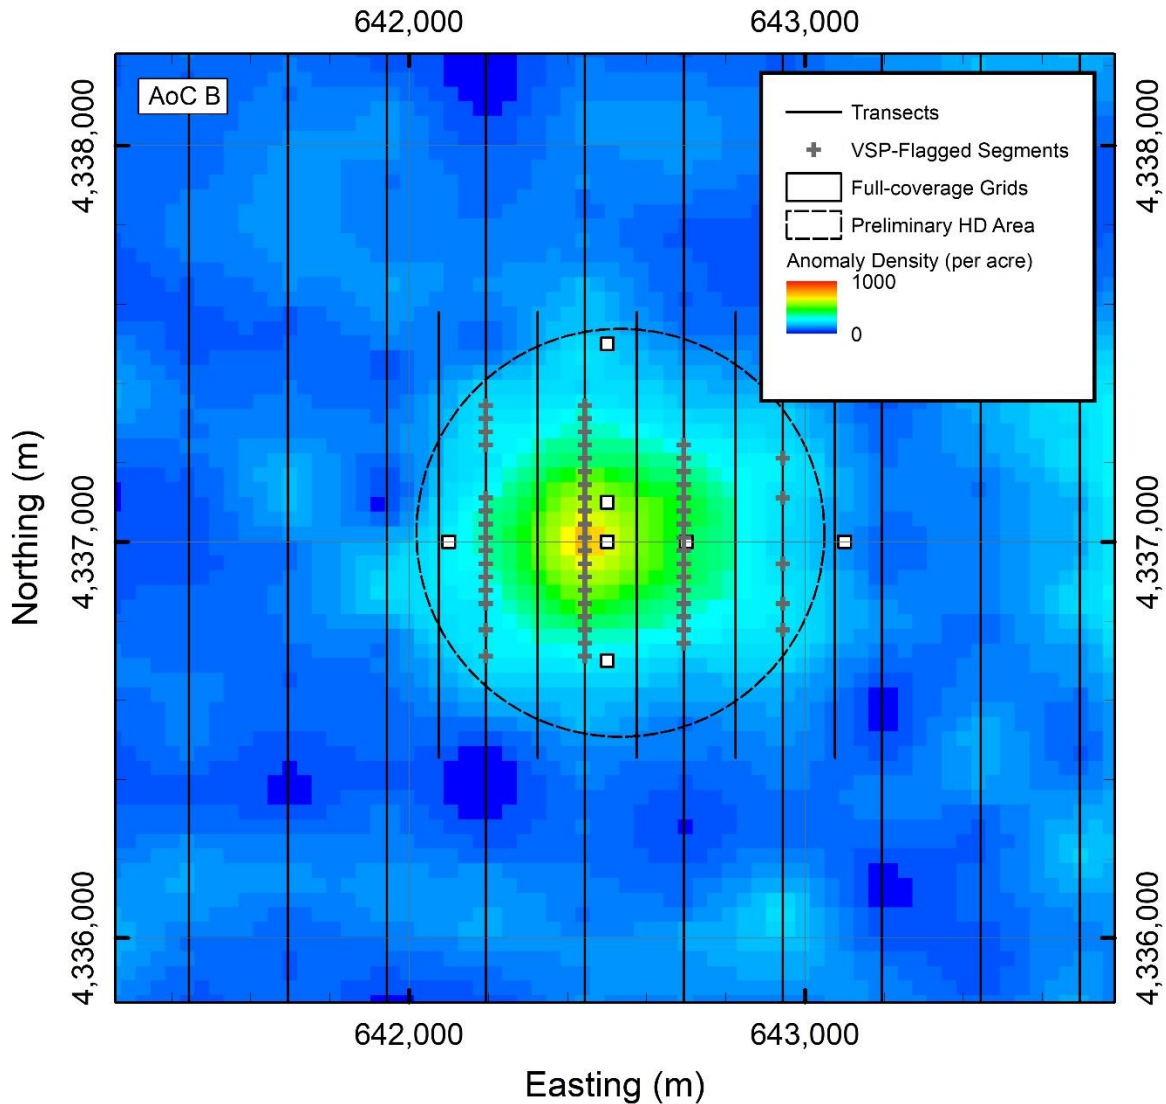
642,000
643,000

AoC B

Transects
VSP-Flagged Segments
Full-coverage Grids
Preliminary HD Area
Anomaly Density (per acre)
1000
0

4,338,000
4,337,000
4,336,000

Northing (m)

4,338,000
4,337,000
4,336,000

642,000
643,000

Easting (m)